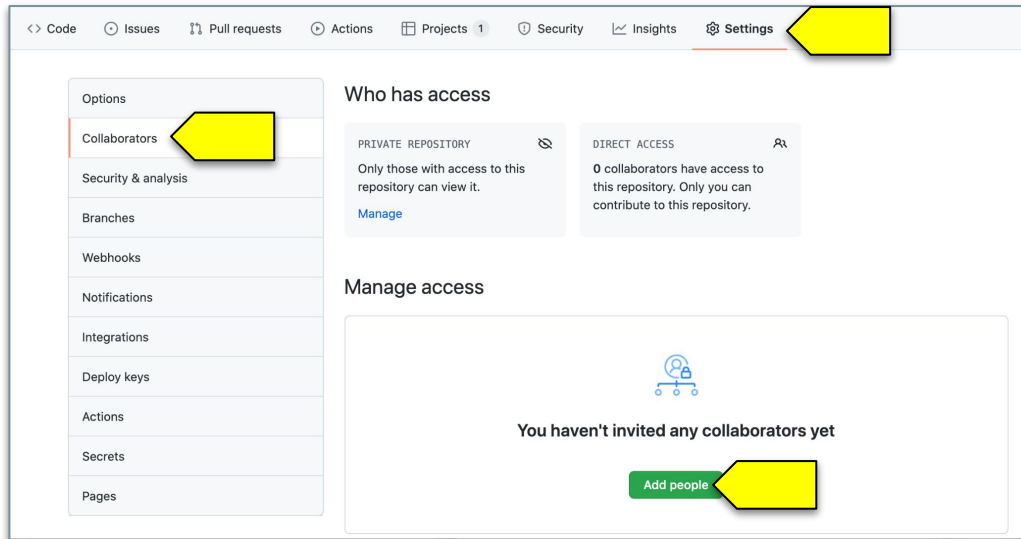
<> Code   Issues   Pull requests   Actions   Projects 1   Security   Insights   Settings

Options
Collaborators
Security & analysis
Branches
Webhooks
Notifications
Integrations
Deploy keys
Actions
Secrets
Pages

Who has access

PRIVATE REPOSITORY
Only those with access to this repository can view it.
Manage

DIRECT ACCESS
0 collaborators have access to this repository. Only you can contribute to this repository.

Manage access

You haven't invited any collaborators yet

Add people